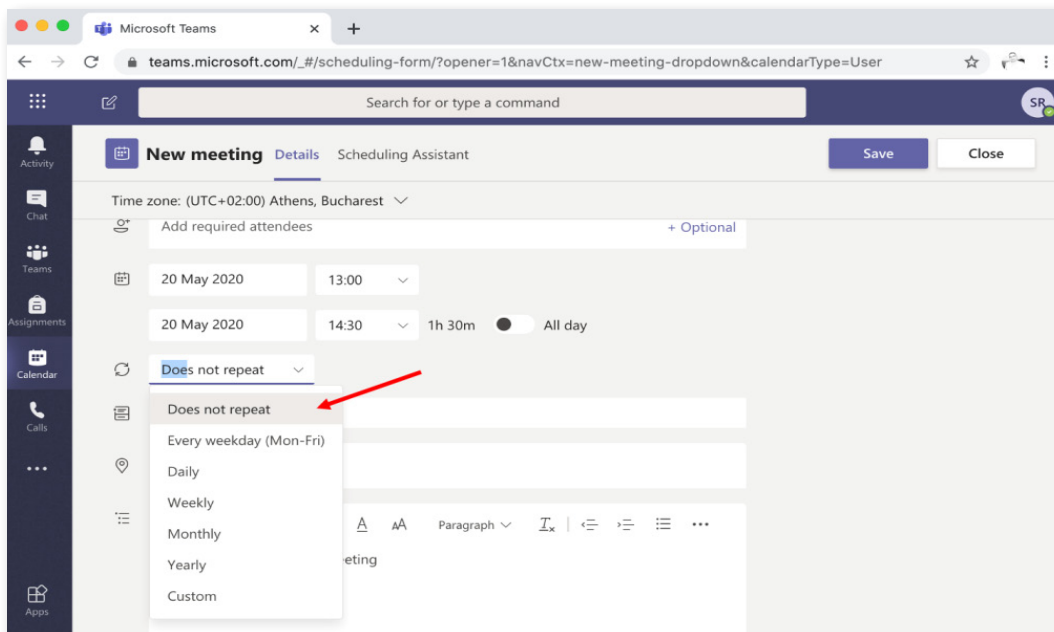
Microsoft Teams

teams.microsoft.com/_#/scheduling-form/?opener=1&navCtx=new-meeting-dropdown&calendarType=User

Search for or type a command

SR

Activity

Chat

Teams

Assignments

Calendar

Calls

...

Apps

New meeting Details Scheduling Assistant

Save Close

Time zone: (UTC+02:00) Athens, Bucharest

Add required attendees + Optional

20 May 2020 13:00

20 May 2020 14:30 1h 30m All day

Does not repeat

Does not repeat
Every weekday (Mon-Fri)
Daily
Weekly
Monthly
Yearly
Custom

A AA Paragraph $T_x$ ...

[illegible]eting